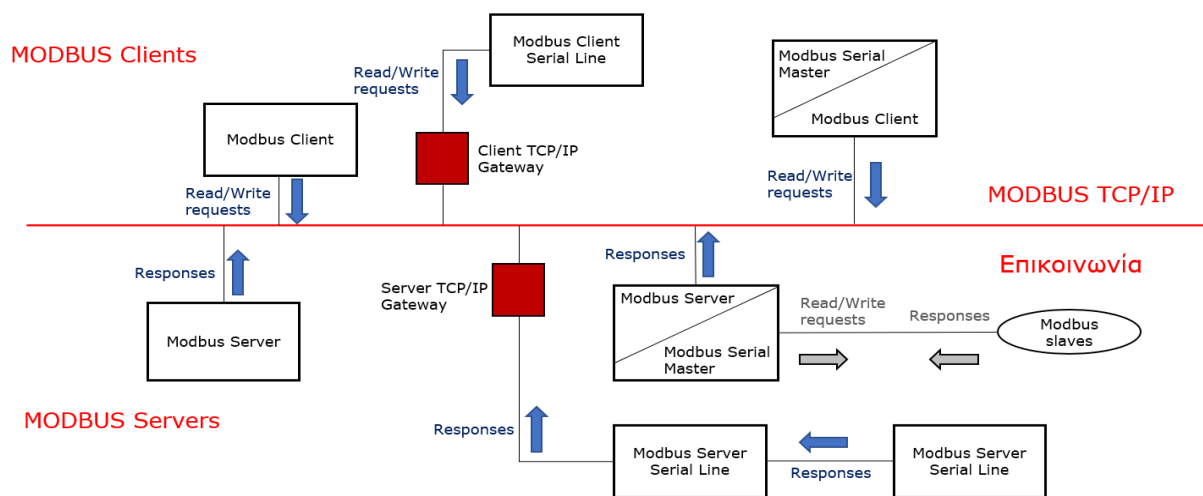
MODBUS Clients

Modbus Client Serial Line

Read/Write requests

Modbus Serial Master

Modbus Client

Modbus Client

Client TCP/IP Gateway

Read/Write requests

Read/Write requests

MODBUS TCP/IP

Responses

Responses

Επικοινωνία

Server TCP/IP Gateway

Modbus Server

Modbus Serial Master

Read/Write requests

Responses

Modbus slaves

Modbus Server

MODBUS Servers

Responses

Modbus Server Serial Line

Modbus Server Serial Line

Responses